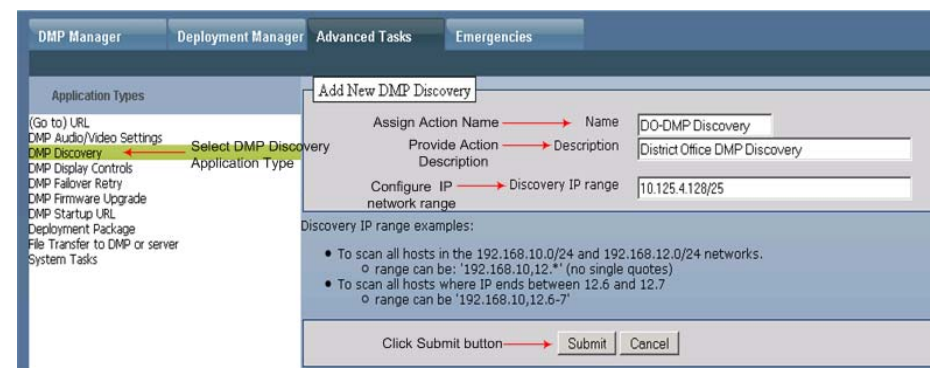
DMP Manager | Deployment Manager | Advanced Tasks | Emergencies

Application Types

(Go to) URL
DMP Audio/Video Settings
DMP Discovery
DMP Display Controls
DMP Failover Retry
DMP Firmware Upgrade
DMP Startup URL
Deployment Package
File Transfer to DMP or server
System Tasks

Select DMP Discovery Application Type

Add New DMP Discovery

Assign Action Name
Name
DO-DMP Discovery

Provide Action Description
Description
District Office DMP Discovery

Configure IP network range
Discovery IP range
10.125.4.128/25

Discovery IP range examples:

• To scan all hosts in the 192.168.10.0/24 and 192.168.12.0/24 networks.
o range can be: '192.168.10,12.*' (no single quotes)
• To scan all hosts where IP ends between 12.6 and 12.7
o range can be '192.168.10,12.6-7'

Click Submit button
Submit
Cancel